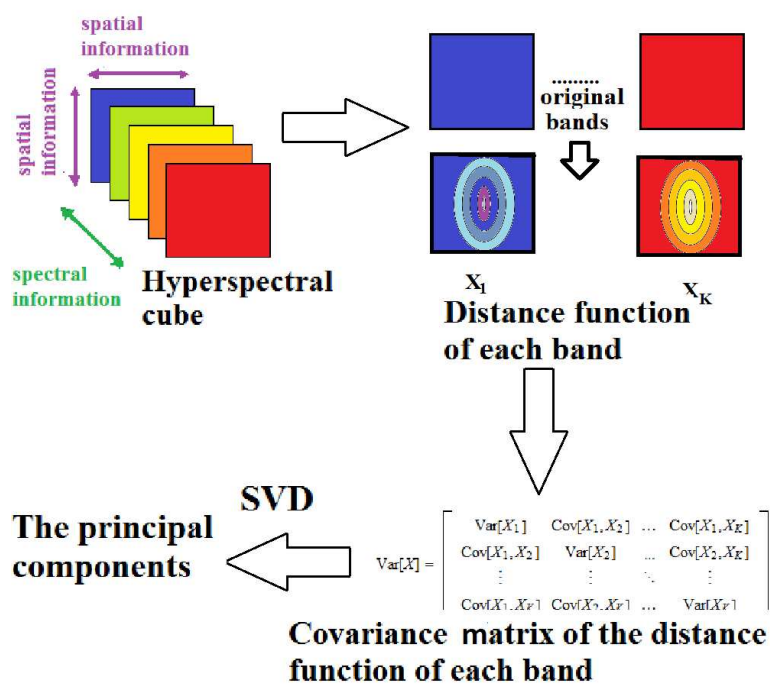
spatial information

spatial information

spectral information

Hyperspectral cube

........ original bands

$X_1$

$X_K$

Distance function of each band

SVD

The principal components

$\mathrm{Var}[X] = \begin{bmatrix} \mathrm{Var}[X_1] & \mathrm{Cov}[X_1,X_2] & \dots & \mathrm{Cov}[X_1,X_K] \\ \mathrm{Cov}[X_1,X_2] & \mathrm{Var}[X_2] & \dots & \mathrm{Cov}[X_2,X_K] \\ \vdots & \vdots & \ddots & \vdots \\ \mathrm{Cov}[X_1,X_K] & \mathrm{Cov}[X_2,X_K] & \dots & \mathrm{Var}[X_K] \end{bmatrix}$

Covariance matrix of the distance function of each band